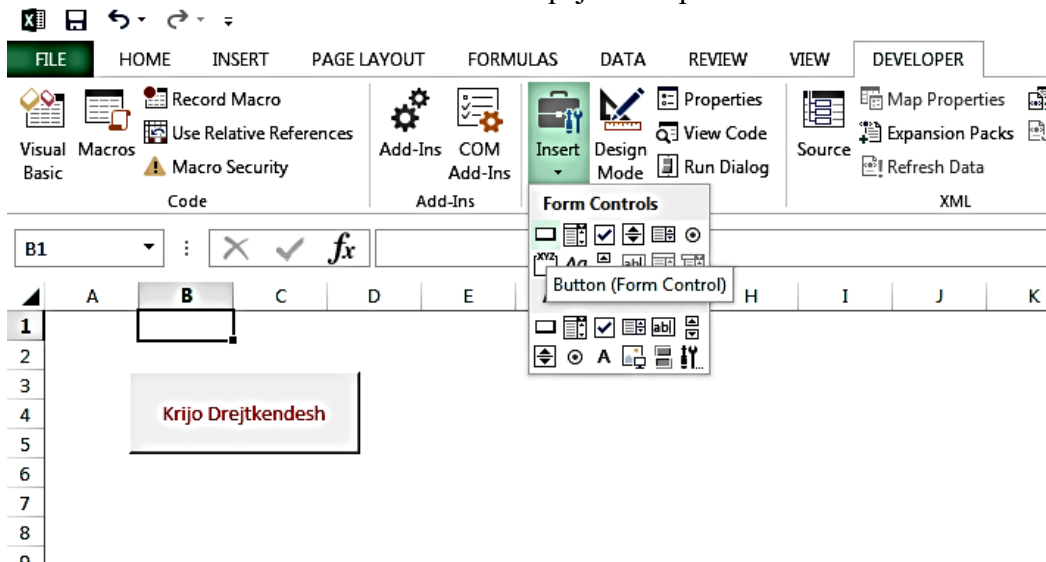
FILE HOME INSERT PAGE LAYOUT FORMULAS DATA REVIEW VIEW DEVELOPER

Visual Basic Macros Record Macro Use Relative References Macro Security
Code

Add-Ins COM Add-Ins
Add-Ins

Insert Design Mode Properties View Code Run Dialog

Source Map Properties Expansion Packs Refresh Data
XML

Form Controls

Button (Form Control)

B1 $f_x$

A B C D E H I J K

1
2
3
4
5
6
7
8

Krijo Drejtkendesh